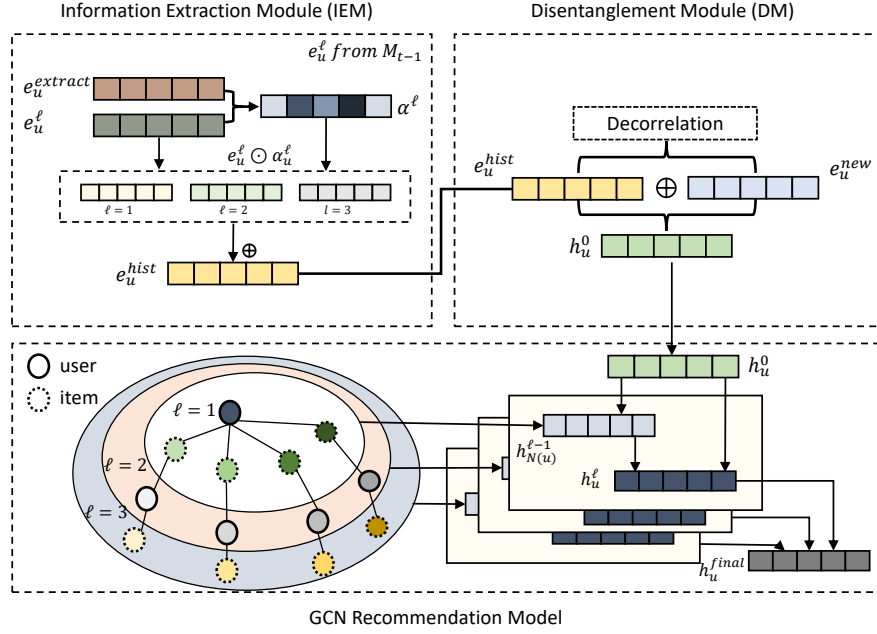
Information Extraction Module (IEM)

Disentanglement Module (DM)

$e_u^\ell$ from $M_{t-1}$

$e_u^{extract}$

$e_u^\ell$

$\alpha^\ell$

$e_u^\ell \odot \alpha_u^\ell$

$\ell = 1$

$\ell = 2$

$l = 3$

$\oplus$

$e_u^{hist}$

Decorrelation

$e_u^{hist}$

$\oplus$

$e_u^{new}$

$h_u^0$

user

item

$h_u^0$

$\ell = 1$

$\ell = 2$

$\ell = 3$

$h_{N(u)}^{\ell-1}$

$h_u^\ell$

$h_u^{final}$

GCN Recommendation Model